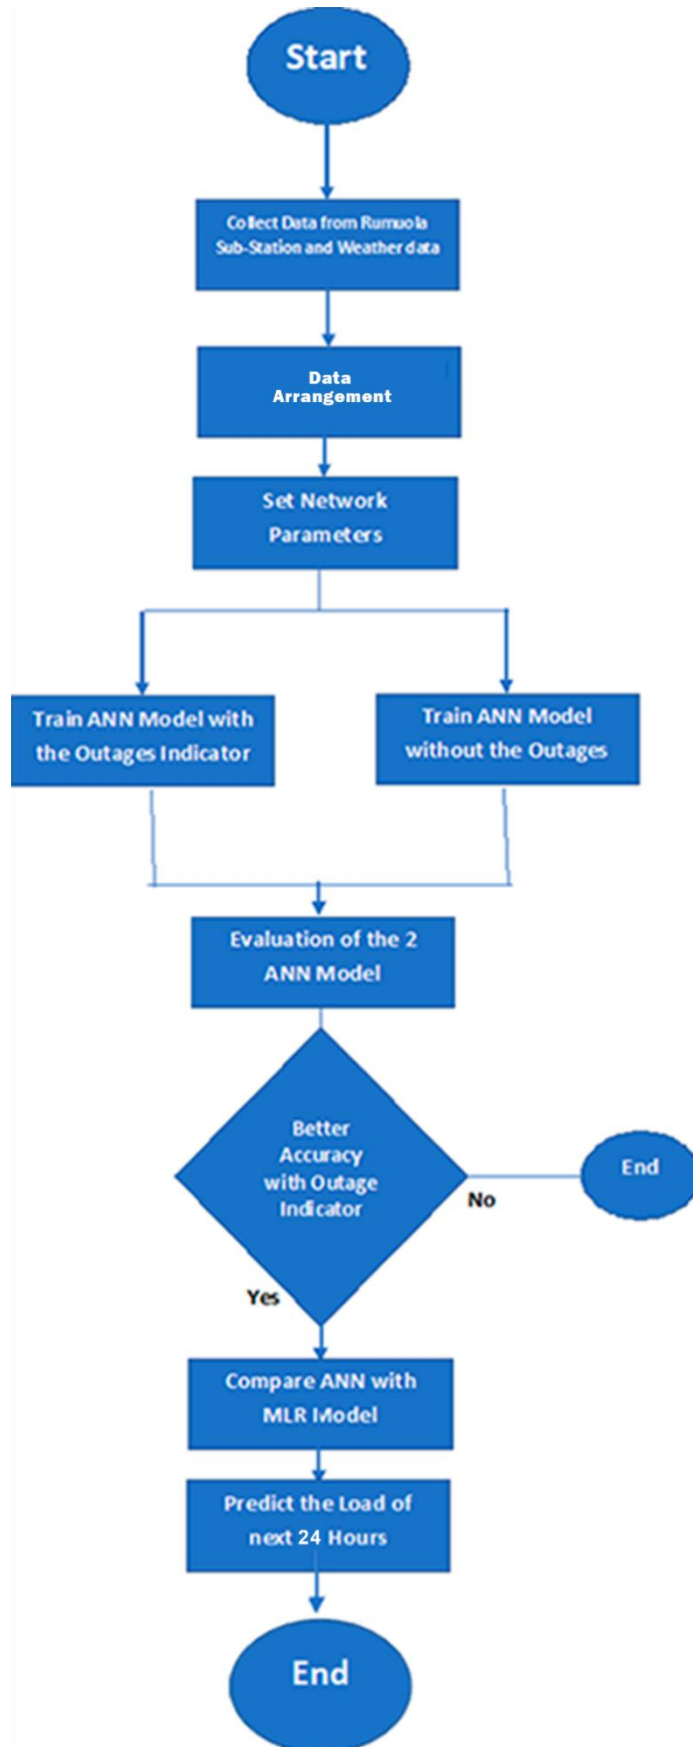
Start

Collect Data from Rumuola Sub-Station and Weather data

Data Arrangement

Set Network Parameters

Train ANN Model with the Outages Indicator

Train ANN Model without the Outages

Evaluation of the 2 ANN Model

Better Accuracy with Outage Indicator

No

End

Yes

Compare ANN with MLR Model

Predict the Load of next 24 Hours

End